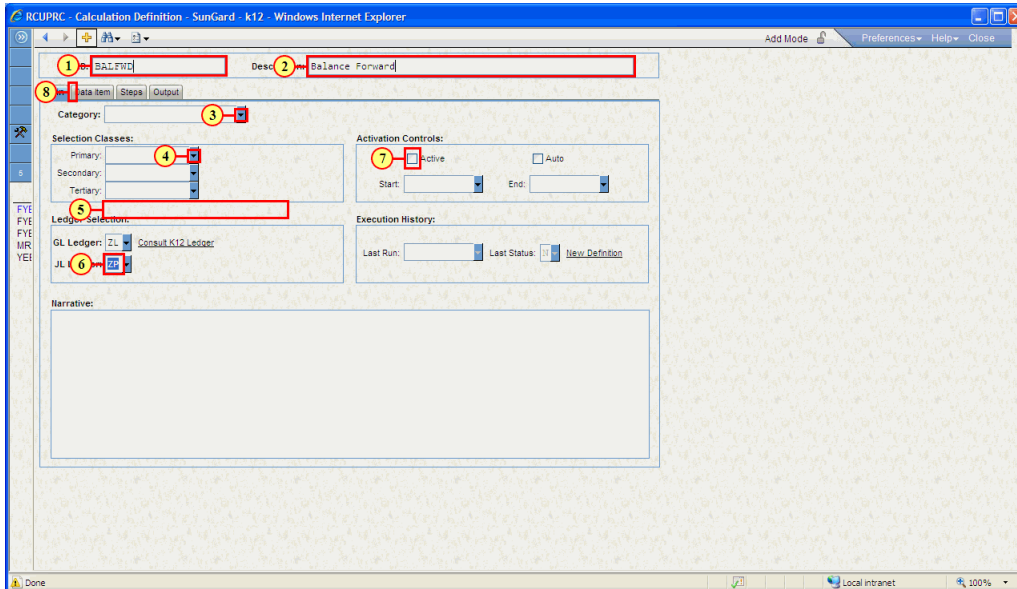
RCUPRC - Calculation Definition - SunGard - k12 - Windows Internet Explorer

Add Mode Preferences▾ Help▾ Close

1 BALFWD Desc 2 Balance Forward

8 Data Item Steps Output

Category: 3

Selection Classes:
Primary: 4
Secondary:
Tertiary:

5

Activation Controls:
7 Active Auto
Start: End:

Ledger Selection:
GL Ledger: ZL Consult K12 Ledger
JL 6 ZP

Execution History:
Last Run: Last Status: New Definition

Narrative:

FYE
FYE
FYE
MR
YEE

5

Done Local intranet 100%